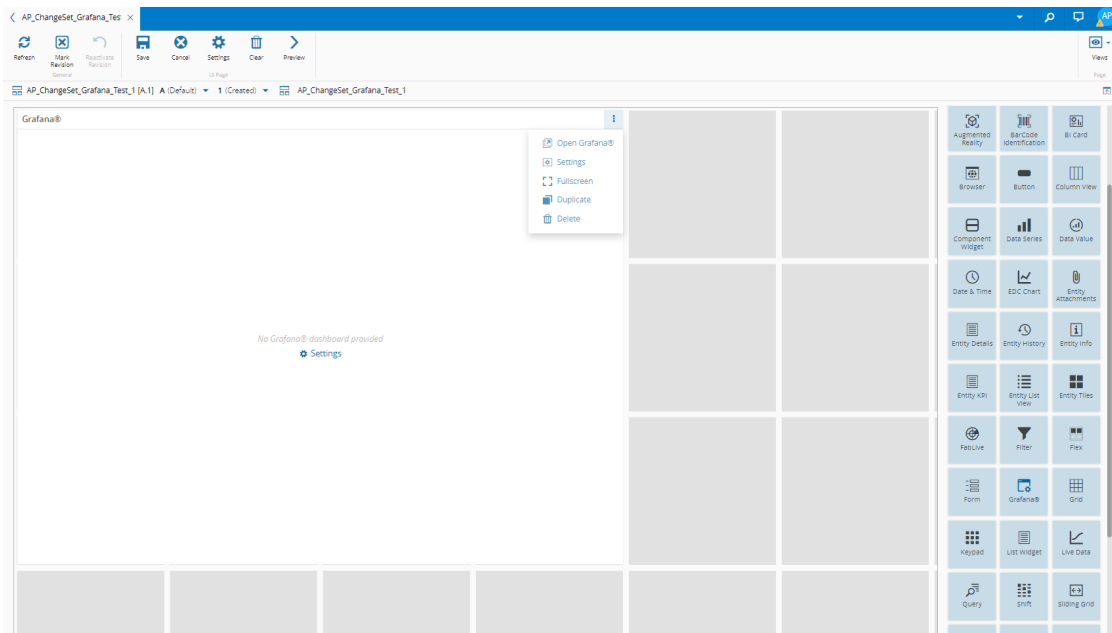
AP_ChangeSet_Grafana_Test

AP

Refresh
Mark Revision
Reactivate Revision
General
Save
Cancel
Settings
Clear
Preview
UI Page
Views
Page

AP_ChangeSet_Grafana_Test_1 [A.1] A (Default) 1 (Created) AP_ChangeSet_Grafana_Test_1

Grafana®

Open Grafana®
Settings
Fullscreen
Duplicate
Delete

No Grafana® dashboard provided
Settings

Augmented Reality
BarCode Identification
BI Card
Browser
Button
Column View
Component Widget
Data Series
Data Value
Date & Time
EDC Chart
Entity Attachments
Entity Details
Entity History
Entity Info
Entity KPI
Entity List View
Entity Tiles
FabLive
Filter
Flex
Form
Grafana®
Grid
Keypad
List Widget
Live Data
Query
Shift
Sliding Grid